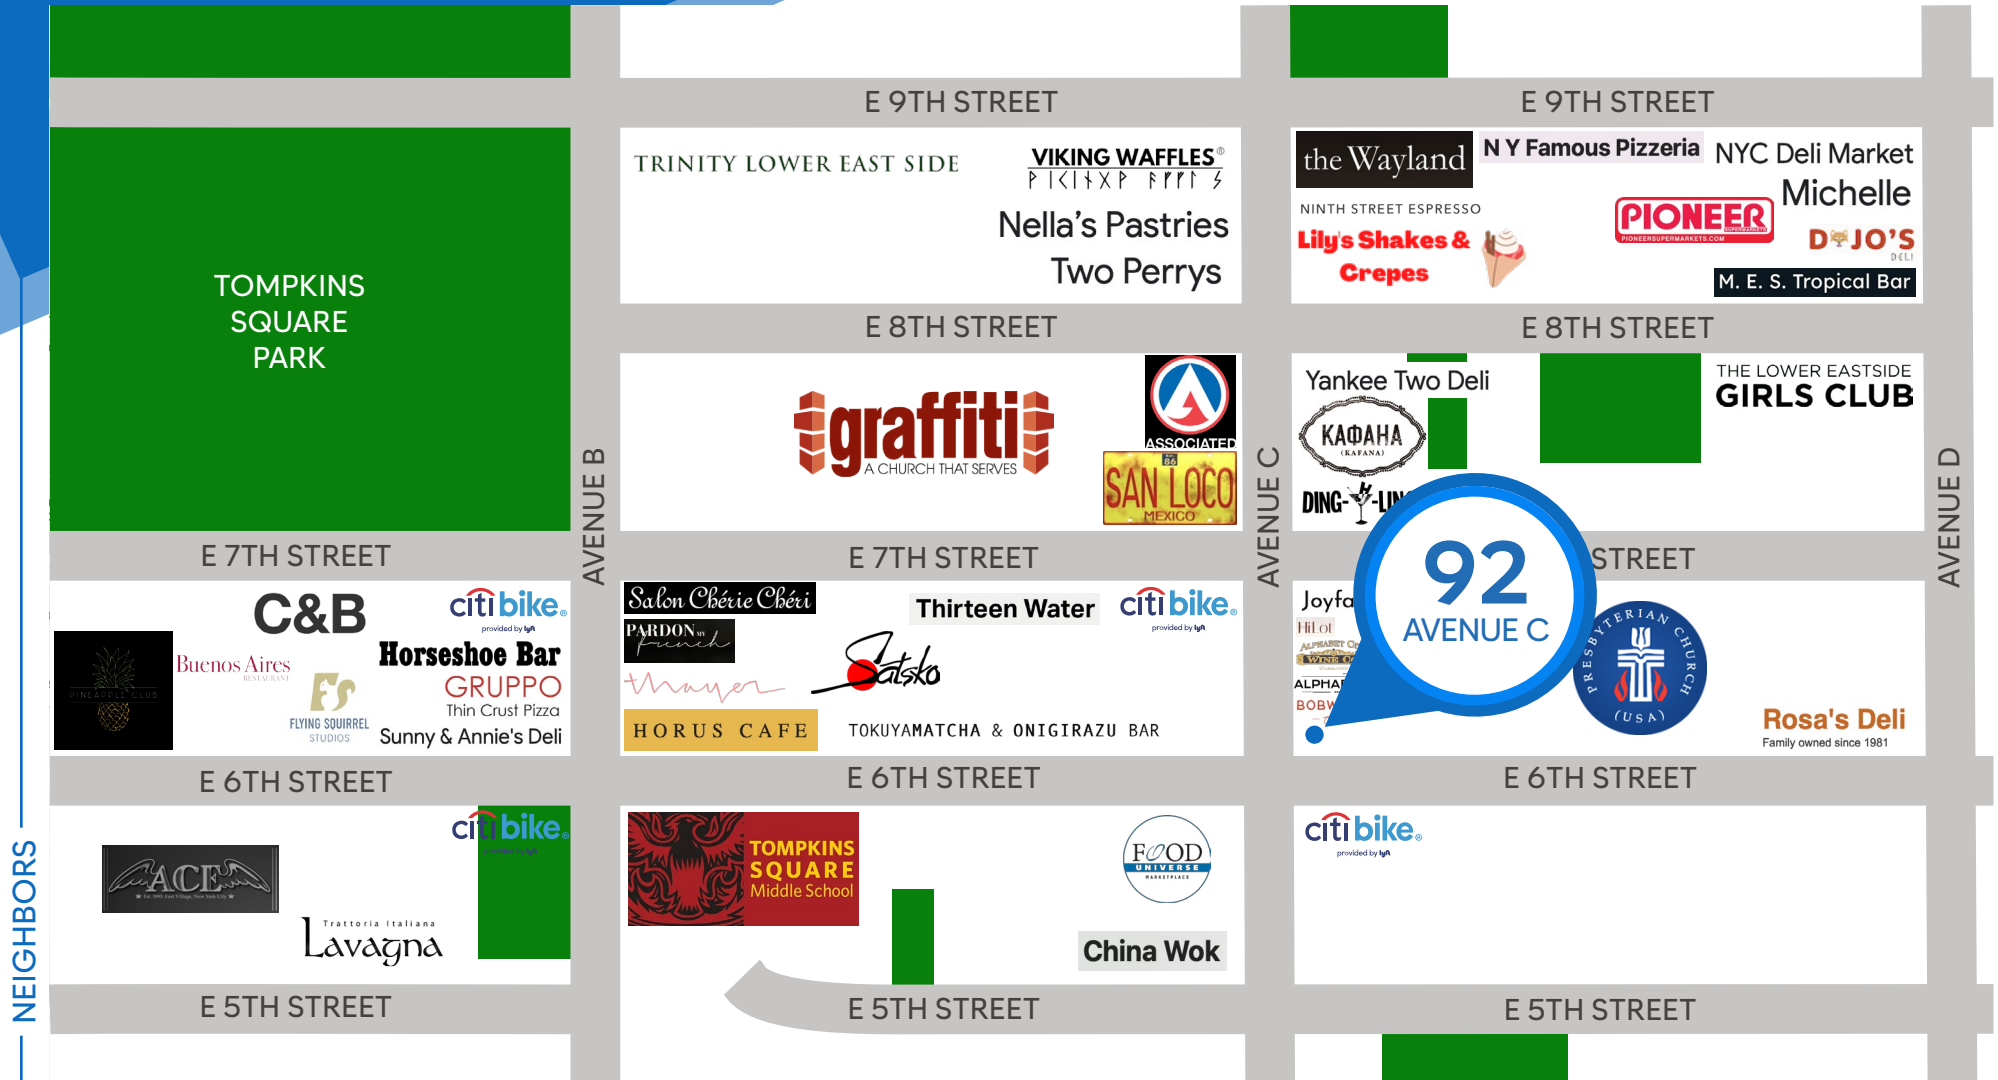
NEIGHBORS

E 9TH STREET

E 9TH STREET

TOMPKINS SQUARE PARK

TRINITY LOWER EAST SIDE

VIKING WAFFLES

Nella's Pastries

Two Perrys

the Wayland

N Y Famous Pizzeria

NYC Deli Market

Michelle

NINTH STREET ESPRESSO

PIONEER

Lily's Shakes & Crepes

DOJO'S DELI

M. E. S. Tropical Bar

E 8TH STREET

E 8TH STREET

graffiti A CHURCH THAT SERVES

ASSOCIATED

SAN LOCO MEXICO

Yankee Two Deli

КАФАНА (KAFANA)

DING-

THE LOWER EASTSIDE GIRLS CLUB

AVENUE B

AVENUE C

AVENUE D

E 7TH STREET

E 7TH STREET

STREET

92 AVENUE C

C&B

citi bike provided by lyft

Buenos Aires RESTAURANT

Horseshoe Bar

GRUPPO Thin Crust Pizza

FLYING SQUIRREL STUDIOS

Sunny & Annie's Deli

PINEAPPLE CLUB

Salon Chérie Chéri

PARDON my French

Thirteen Water

citi bike provided by lyft

Satsko

HORUS CAFE

TOKUYAMATCHA & ONIGIRAZU BAR

Joyfa

Hi Lot

ALPHA

BOBW

PRESBYTERIAN CHURCH (USA)

Rosa's Deli Family owned since 1981

E 6TH STREET

E 6TH STREET

E 6TH STREET

citi bike

ACE

Trattoria Italiana Lavagna

TOMPKINS SQUARE Middle School

FOOD UNIVERSE MARKETPLACE

China Wok

citi bike provided by lyft

E 5TH STREET

E 5TH STREET

E 5TH STREET